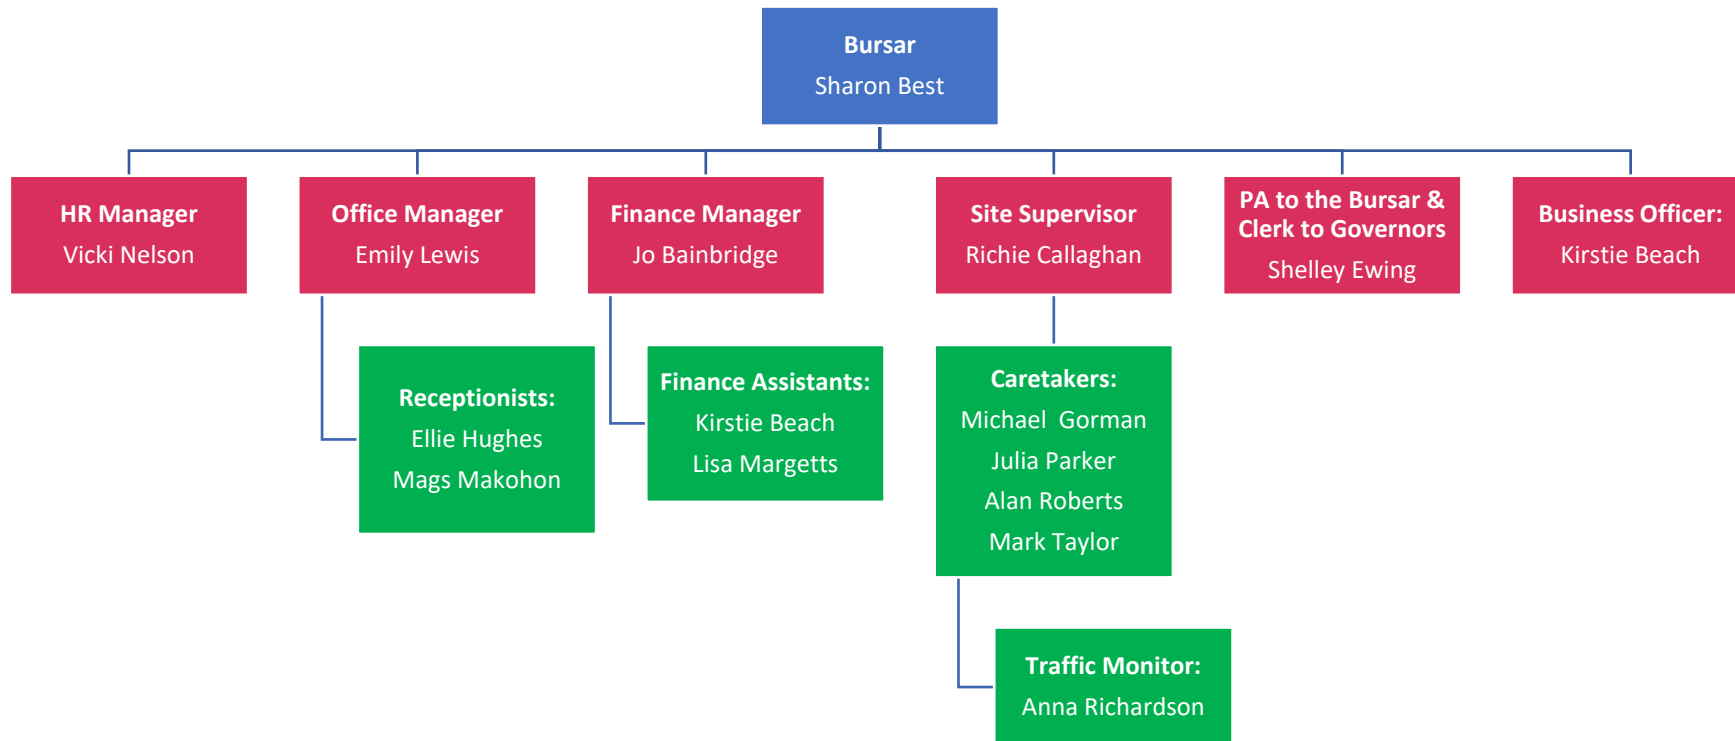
Bursar
Sharon Best

HR Manager
Vicki Nelson

Office Manager
Emily Lewis

Finance Manager
Jo Bainbridge

Site Supervisor
Richie Callaghan

PA to the Bursar & Clerk to Governors
Shelley Ewing

Business Officer:
Kirstie Beach

Receptionists:
Ellie Hughes
Mags Makohon

Finance Assistants:
Kirstie Beach
Lisa Margetts

Caretakers:
Michael Gorman
Julia Parker
Alan Roberts
Mark Taylor

Traffic Monitor:
Anna Richardson